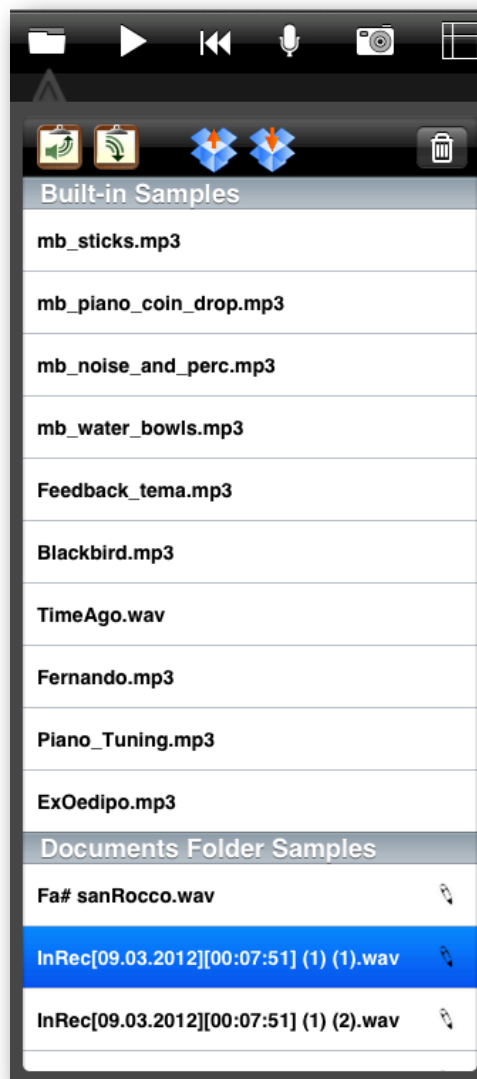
Built-in Samples

mb_sticks.mp3

mb_piano_coin_drop.mp3

mb_noise_and_perc.mp3

mb_water_bowls.mp3

Feedback_tema.mp3

Blackbird.mp3

TimeAgo.wav

Fernando.mp3

Piano_Tuning.mp3

ExOedipo.mp3

Documents Folder Samples

Fa# sanRocco.wav

InRec[09.03.2012][00:07:51] (1) (1).wav

InRec[09.03.2012][00:07:51] (1) (2).wav